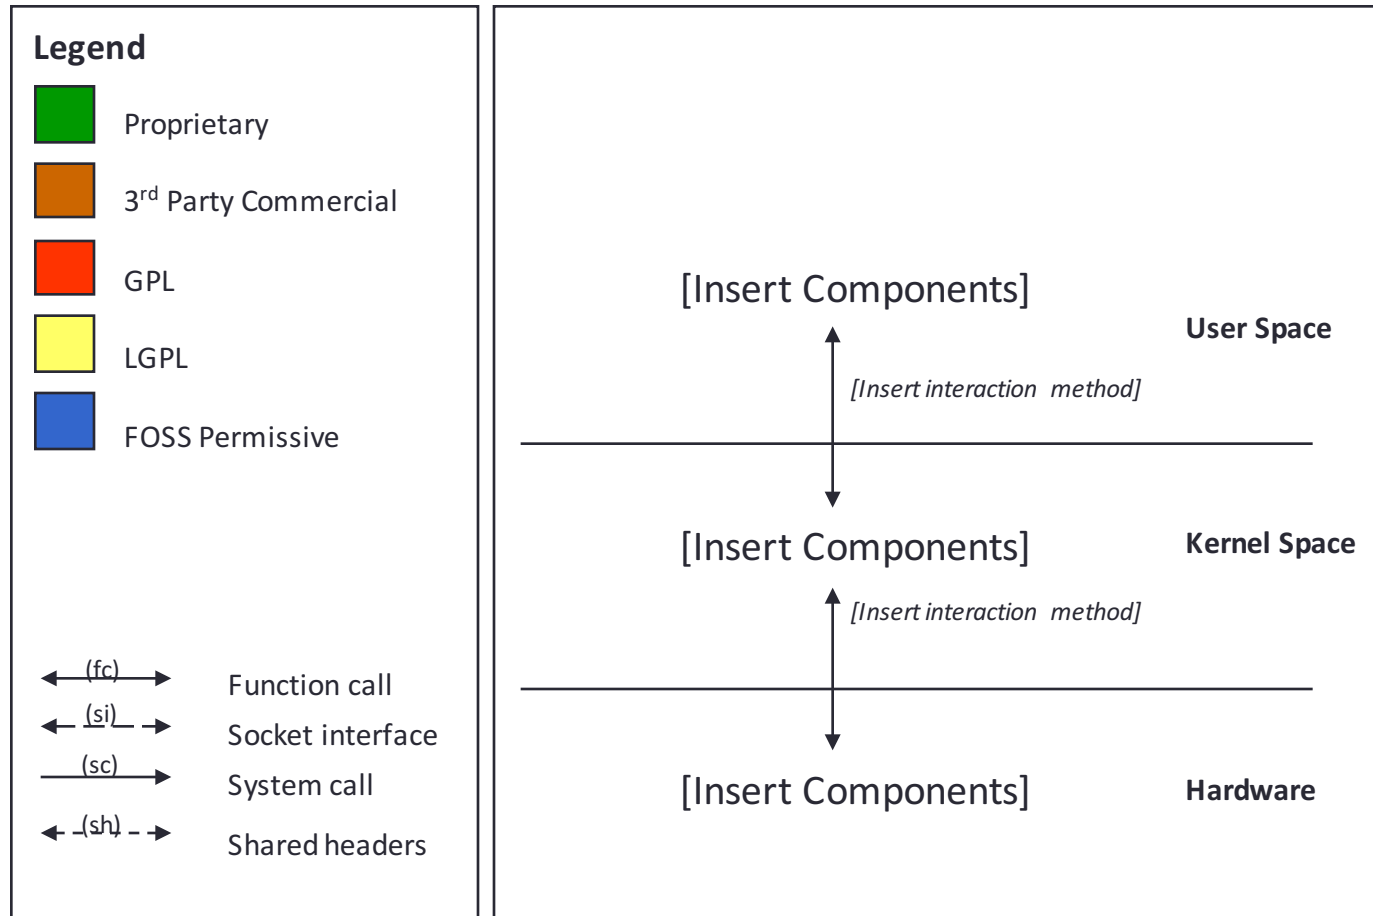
Legend

Proprietary

3$^{rd}$ Party Commercial

GPL

LGPL

FOSS Permissive

(fc) Function call

(si) Socket interface

(sc) System call

(sh) Shared headers

[Insert Components]

User Space

[Insert interaction method]

[Insert Components]

Kernel Space

[Insert interaction method]

[Insert Components]

Hardware